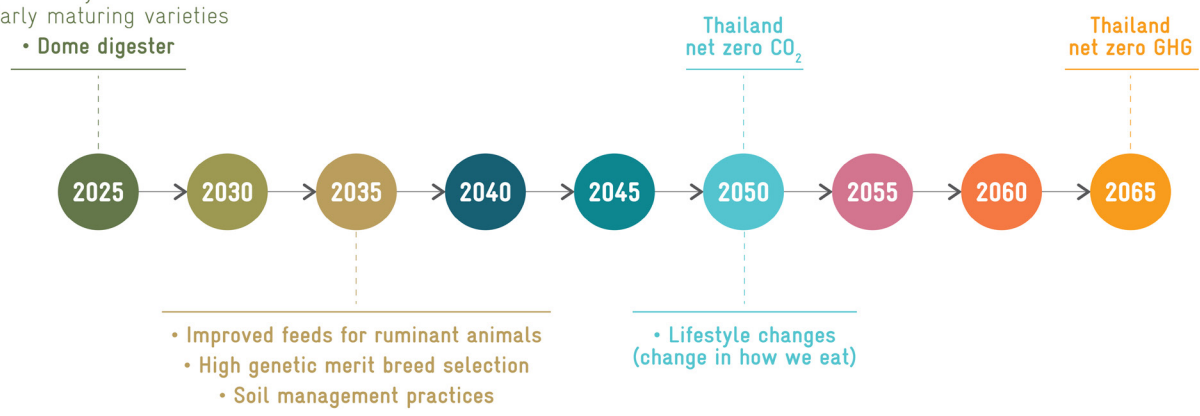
arly maturing varieties
• Dome digester

Thailand net zero $CO_2$

Thailand net zero GHG

2025
2030
2035
2040
2045
2050
2055
2060
2065

• Improved feeds for ruminant animals
• High genetic merit breed selection
• Soil management practices

• Lifestyle changes (change in how we eat)